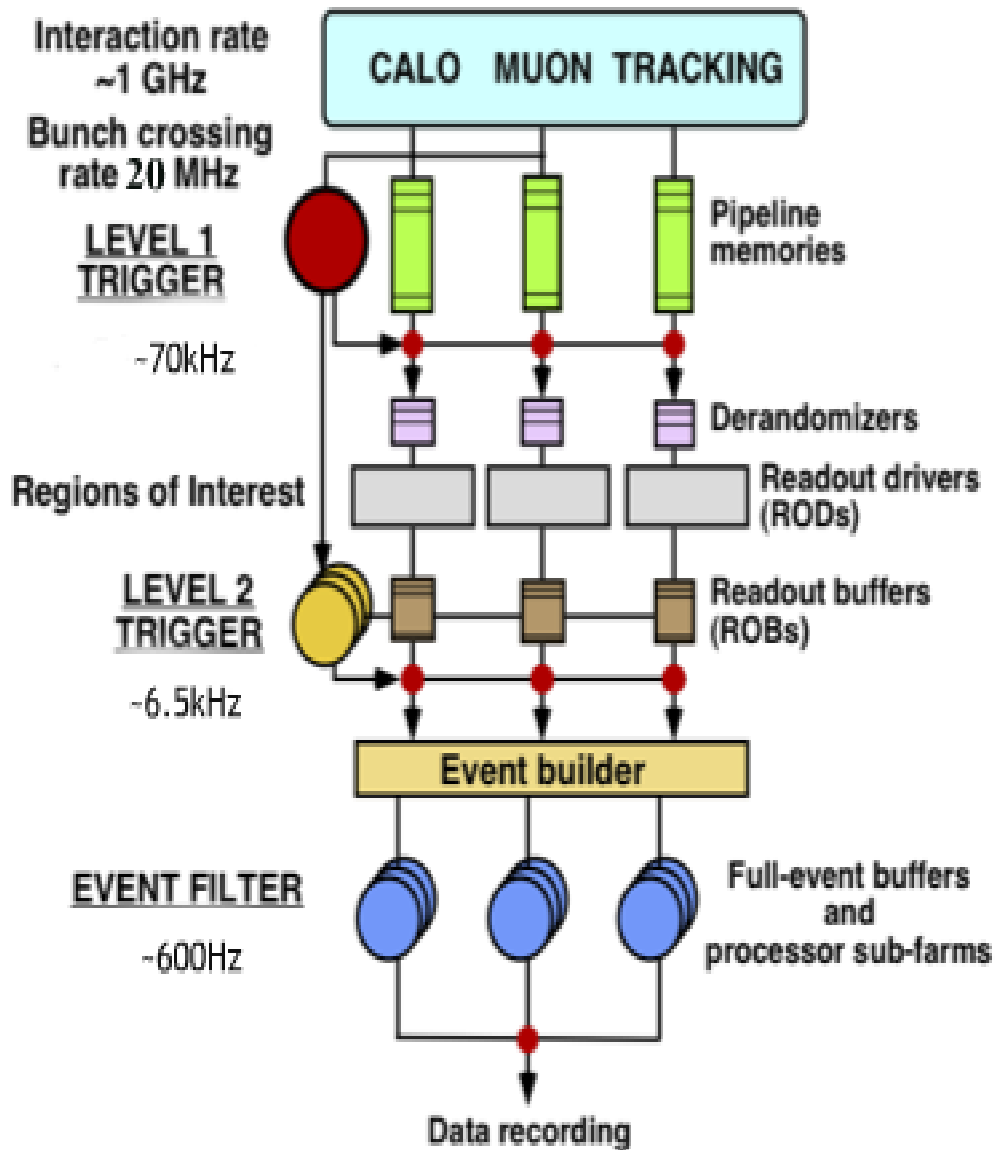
Interaction rate ~1 GHz

Bunch crossing rate 20 MHz

CALO MUON TRACKING

LEVEL 1 TRIGGER

Pipeline memories

~70kHz

Derandomizers

Regions of Interest

Readout drivers (RODs)

LEVEL 2 TRIGGER

Readout buffers (ROBs)

~6.5kHz

Event builder

EVENT FILTER

~600Hz

Full-event buffers and processor sub-farms

Data recording